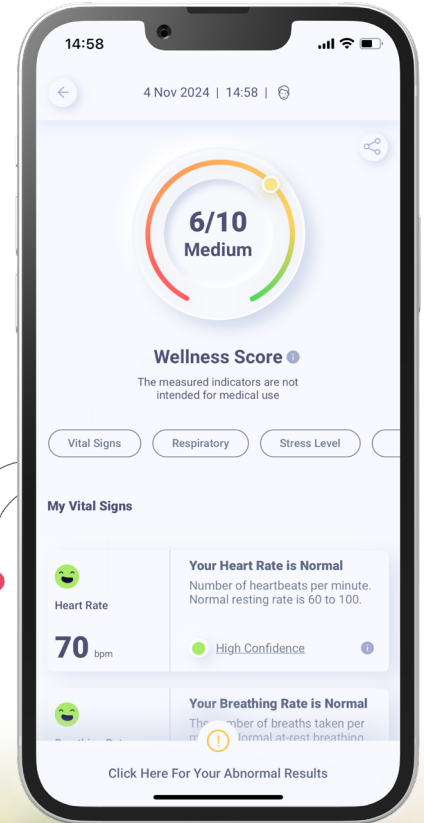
14:58

4 Nov 2024 | 14:58 |

6/10
Medium

Wellness Score

The measured indicators are not intended for medical use

Vital Signs
Respiratory
Stress Level

My Vital Signs

Heart Rate
70 bpm

Your Heart Rate is Normal
Number of heartbeats per minute. Normal resting rate is 60 to 100.

High Confidence

Your Breathing Rate is Normal
The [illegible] number of breaths taken per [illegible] normal at-rest breathing

Click Here For Your Abnormal Results